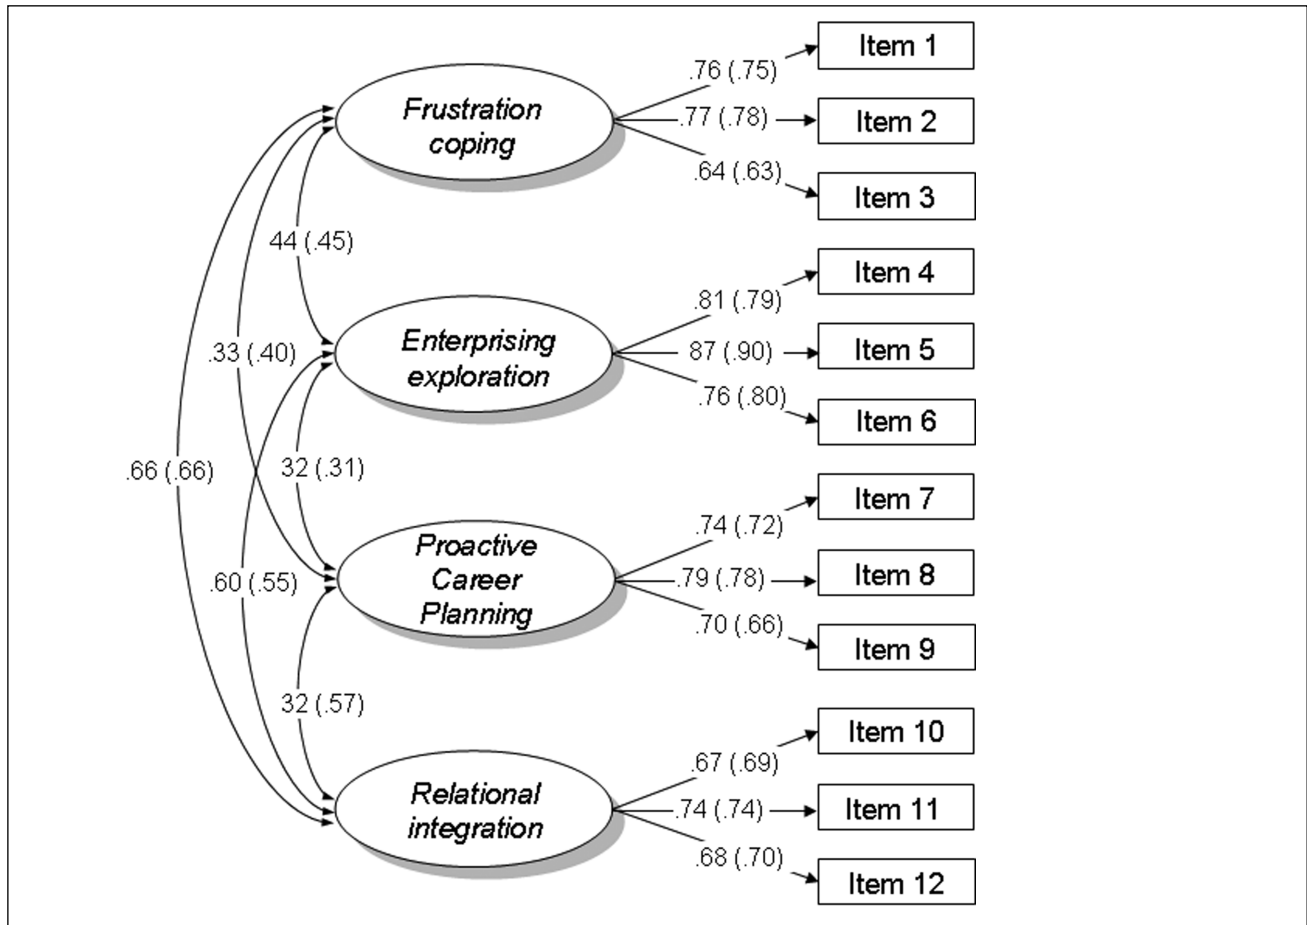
Frustration coping

.76 (.75)
Item 1
.77 (.78)
Item 2
.64 (.63)
Item 3

44 (.45)

Enterprising exploration

.81 (.79)
Item 4
87 (.90)
Item 5
.76 (.80)
Item 6

.33 (.40)

.66 (.66)

32 (.31)

Proactive Career Planning

.74 (.72)
Item 7
.79 (.78)
Item 8
.70 (.66)
Item 9

.60 (.55)

32 (.57)

Relational integration

.67 (.69)
Item 10
.74 (.74)
Item 11
.68 (.70)
Item 12